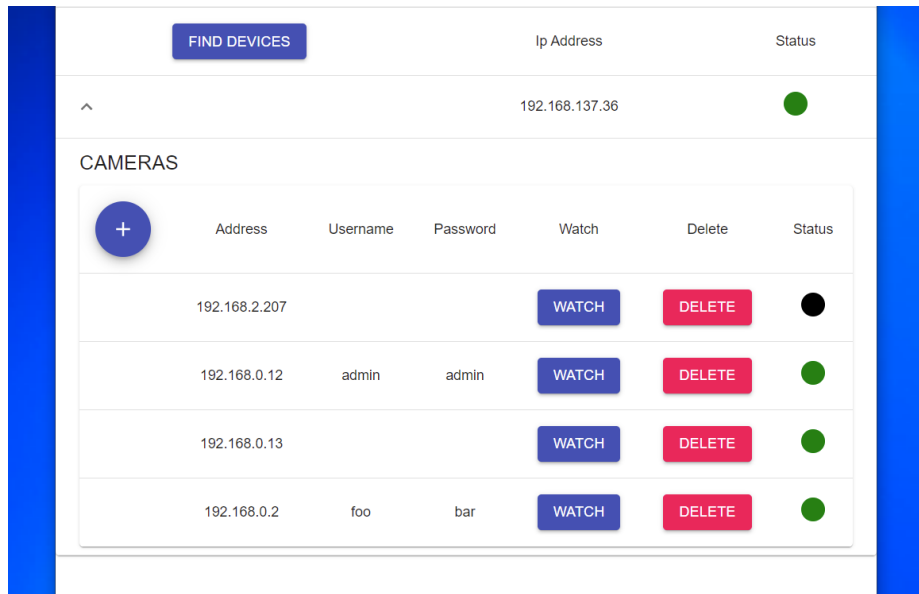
| FIND DEVICES | Ip Address | Status |
|---|---|---|
| ^ | 192.168.137.36 | |

CAMERAS

| + | Address | Username | Password | Watch | Delete | Status |
|---|---|---|---|---|---|---|
| | 192.168.2.207 | | | WATCH | DELETE | |
| | 192.168.0.12 | admin | admin | WATCH | DELETE | |
| | 192.168.0.13 | | | WATCH | DELETE | |
| | 192.168.0.2 | foo | bar | WATCH | DELETE | |